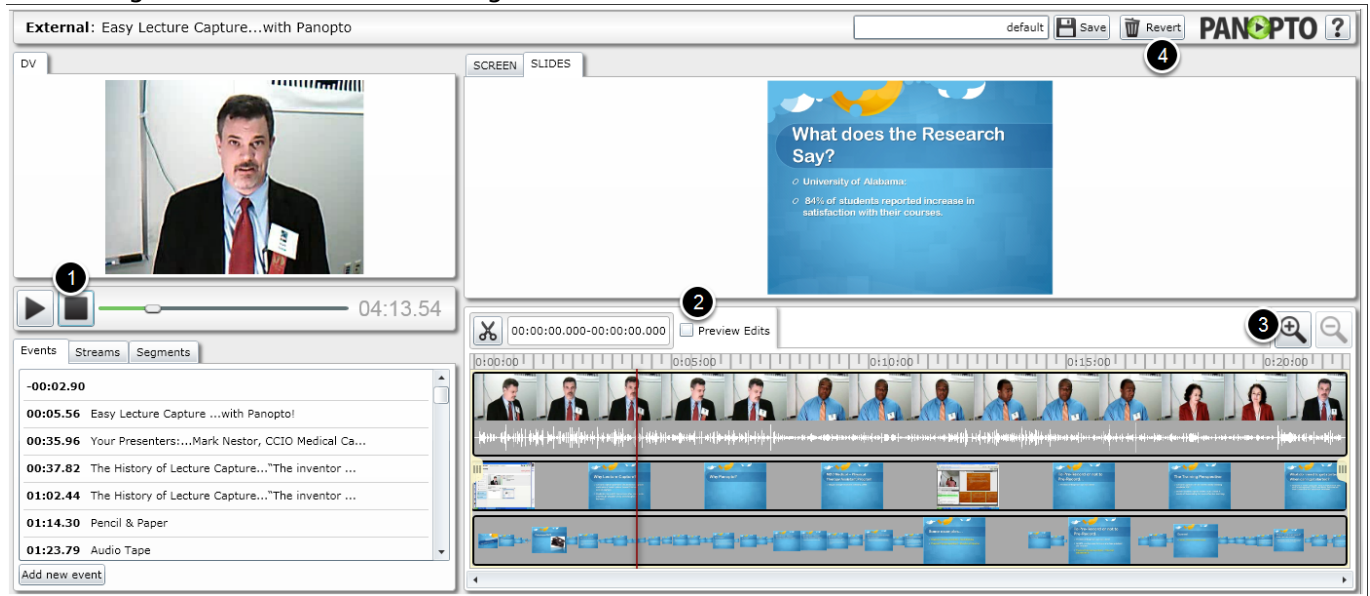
External: Easy Lecture Capture...with Panopto

default Save Revert PANOPTO ?

4

DV

SCREEN SLIDES

What does the Research Say?

University of Alabama:

84% of students reported increase in satisfaction with their courses.

1

04:13.54

2

00:00:00.000-00:00:00.000 Preview Edits

3

0:00:00 0:05:00 0:10:00 0:15:00 0:20:00

Events Streams Segments

-00:02.90
00:05.56 Easy Lecture Capture ...with Panopto!
00:35.96 Your Presenters:...Mark Nestor, CCIO Medical Ca...
00:37.82 The History of Lecture Capture..."The inventor ...
01:02.44 The History of Lecture Capture..."The inventor ...
01:14.30 Pencil & Paper
01:23.79 Audio Tape

Add new event